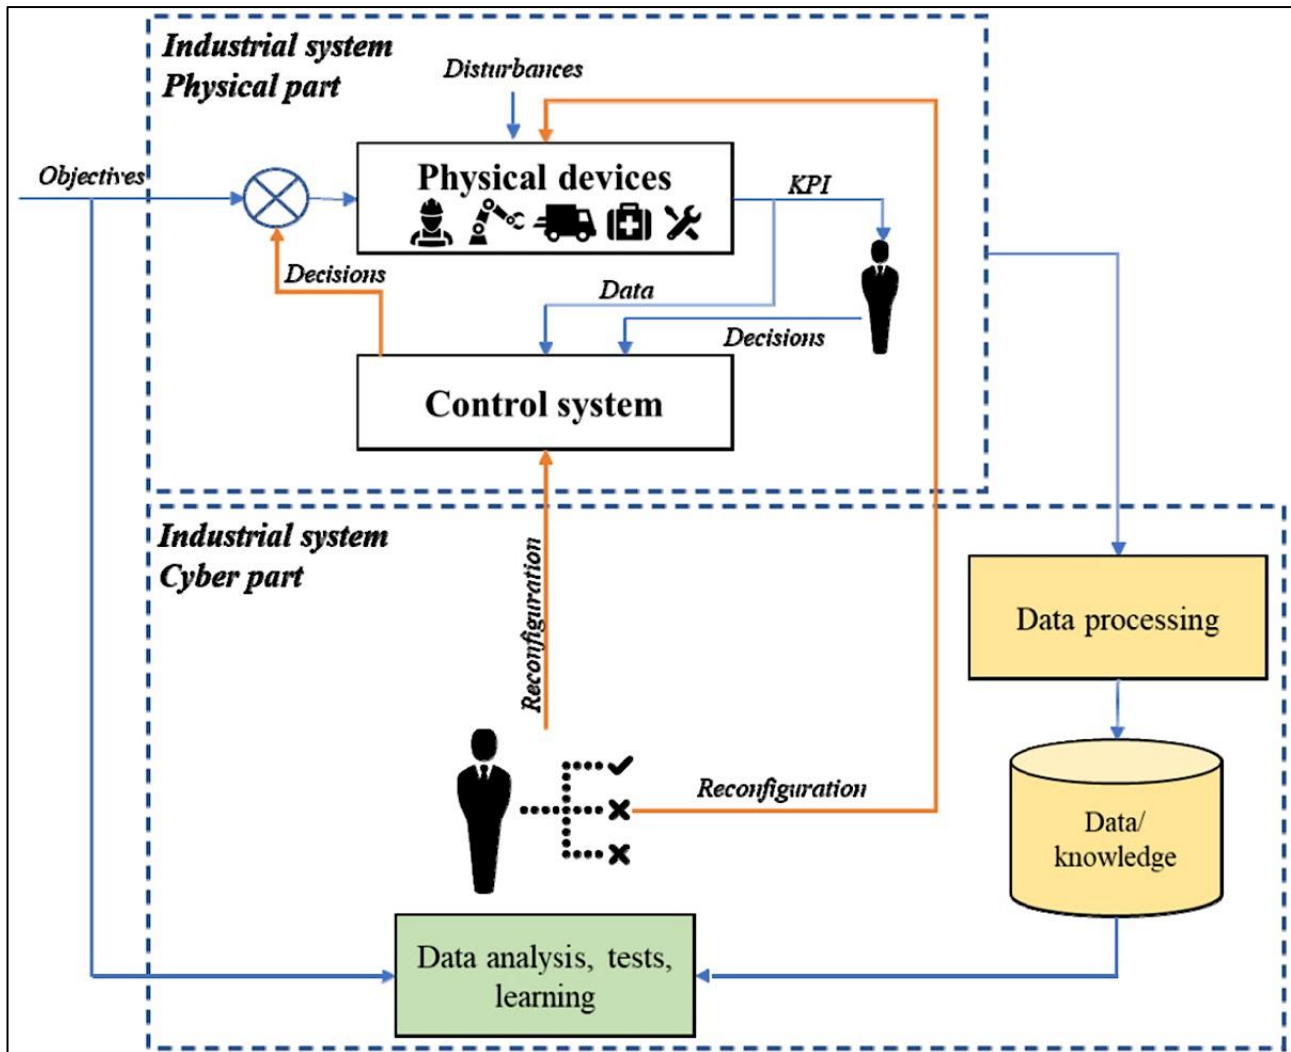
Industrial system
Physical part

Disturbances

Objectives

Physical devices

KPI

Decisions

Data

Decisions

Control system

Industrial system
Cyber part

Reconfiguration

Data processing

Reconfiguration

Data/
knowledge

Data analysis, tests, learning